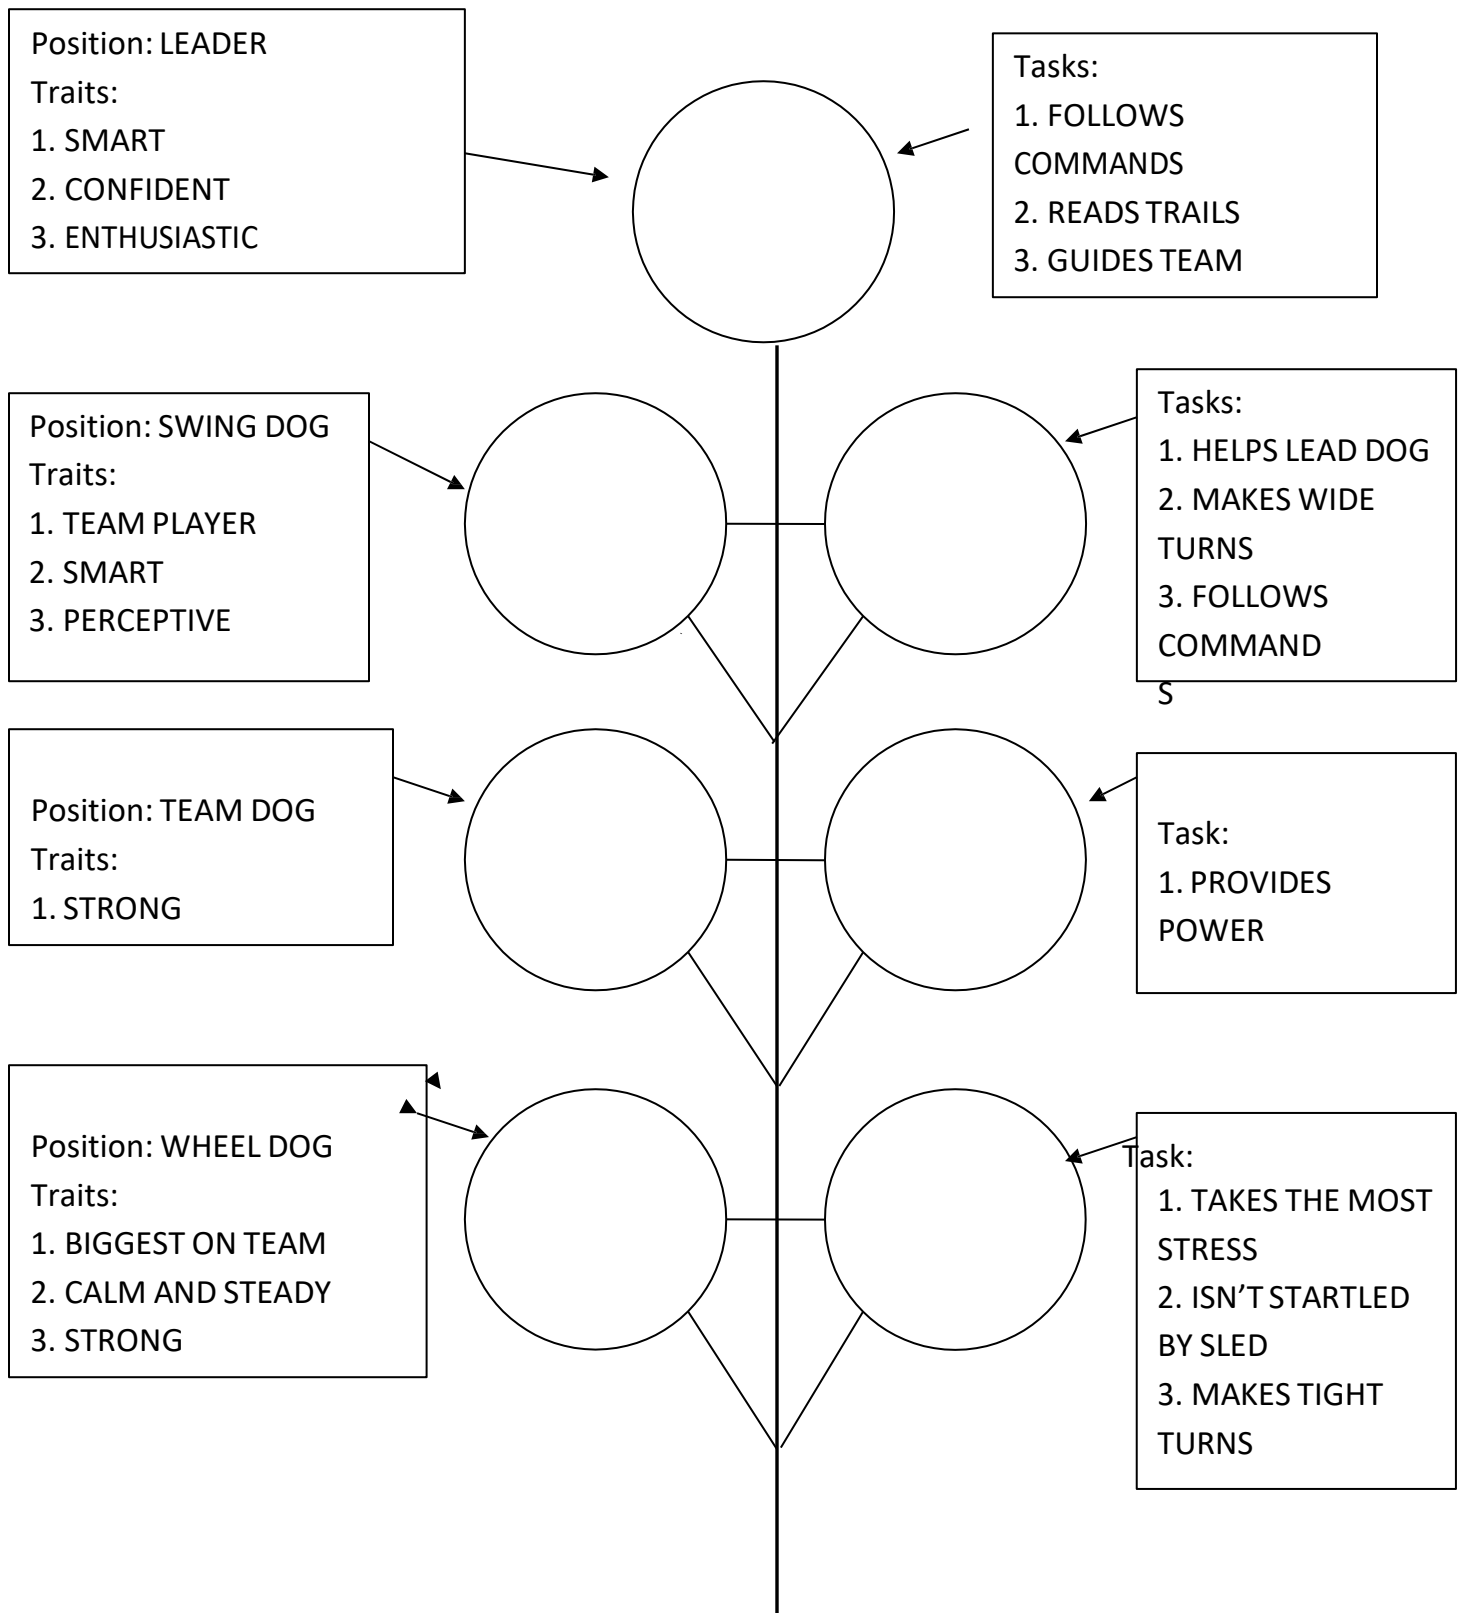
Position: LEADER
Traits:
1. SMART
2. CONFIDENT
3. ENTHUSIASTIC

Tasks:
1. FOLLOWS COMMANDS
2. READS TRAILS
3. GUIDES TEAM

Position: SWING DOG
Traits:
1. TEAM PLAYER
2. SMART
3. PERCEPTIVE

Tasks:
1. HELPS LEAD DOG
2. MAKES WIDE TURNS
3. FOLLOWS COMMANDS

Position: TEAM DOG
Traits:
1. STRONG

Task:
1. PROVIDES POWER

Position: WHEEL DOG
Traits:
1. BIGGEST ON TEAM
2. CALM AND STEADY
3. STRONG

Task:
1. TAKES THE MOST STRESS
2. ISN'T STARTLED BY SLED
3. MAKES TIGHT TURNS